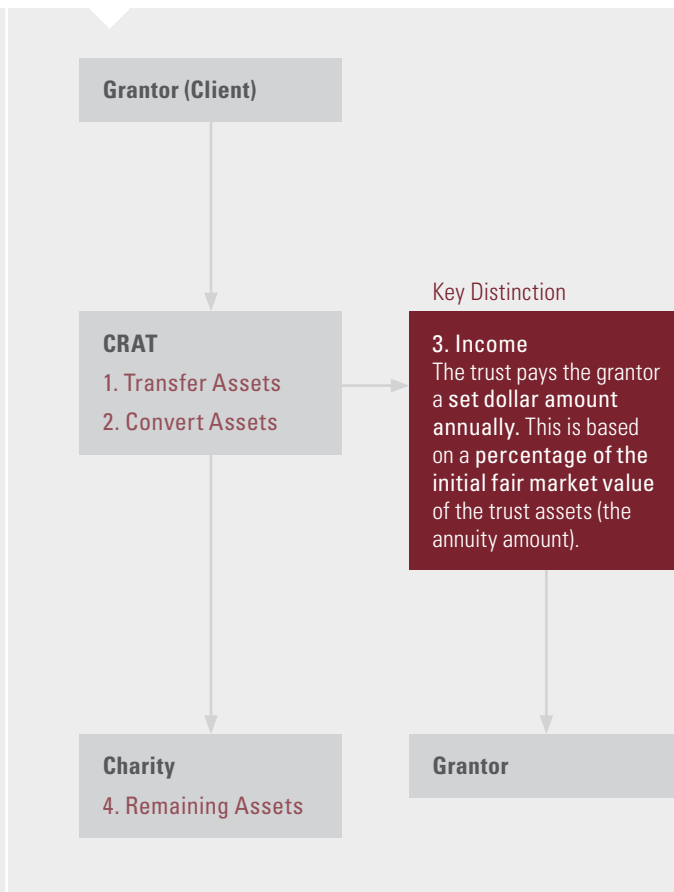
Grantor (Client)

Key Distinction

CRAT
1. Transfer Assets
2. Convert Assets

3. Income
The trust pays the grantor a set dollar amount annually. This is based on a percentage of the initial fair market value of the trust assets (the annuity amount).

Charity
4. Remaining Assets

Grantor